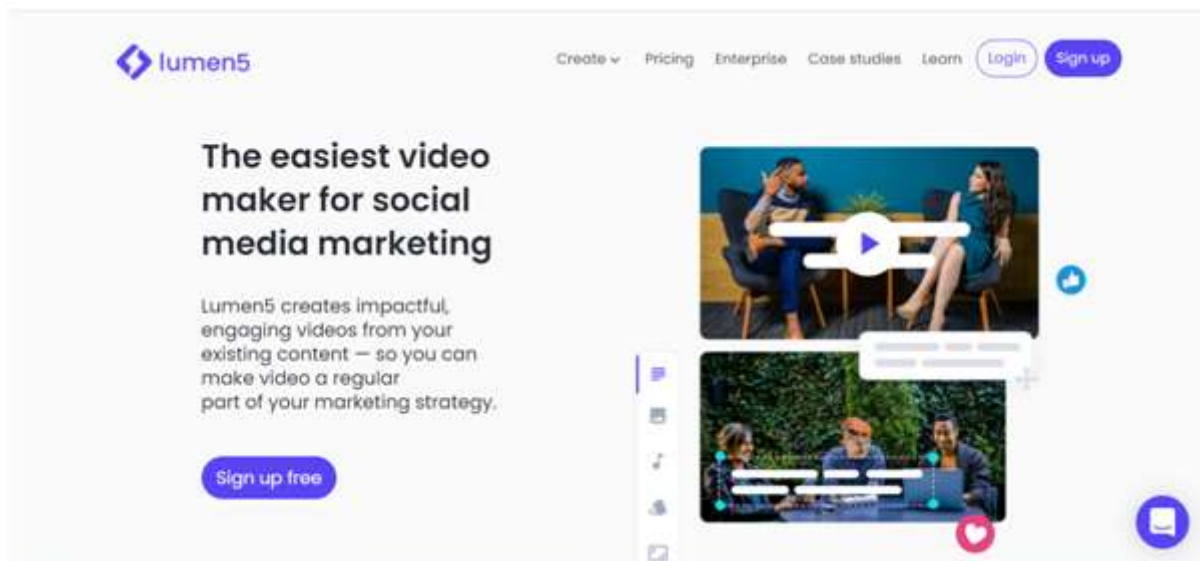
lumen5

Create Pricing Enterprise Case studies Learn Login Sign up

The easiest video maker for social media marketing

Lumen5 creates impactful, engaging videos from your existing content — so you can make video a regular part of your marketing strategy.

Sign up free